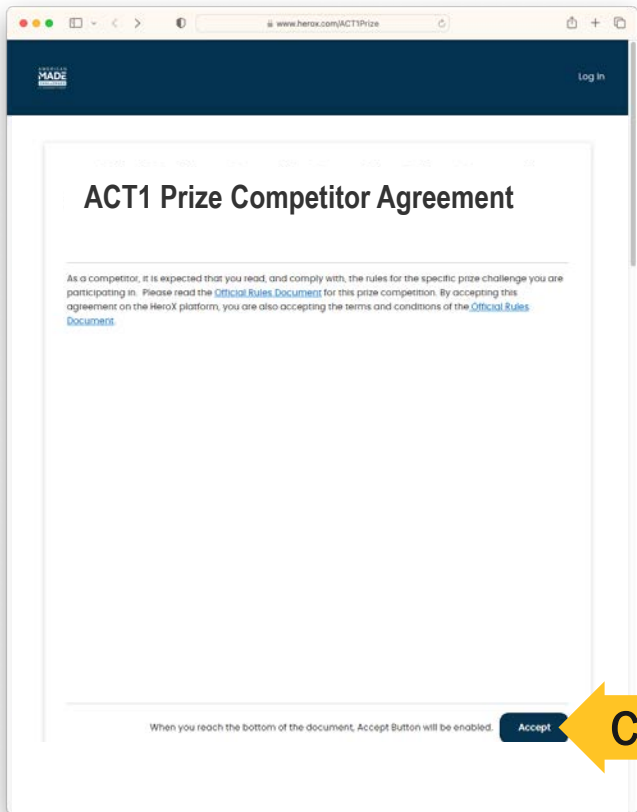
www.herox.com/ACT1Prize

AMERICAN MADE

Log In

ACT1 Prize Competitor Agreement

As a competitor, it is expected that you read, and comply with, the rules for the specific prize challenge you are participating in. Please read the Official Rules Document for this prize competition. By accepting this agreement on the HeroX platform, you are also accepting the terms and conditions of the Official Rules Document.

When you reach the bottom of the document, Accept Button will be enabled.

Accept

C